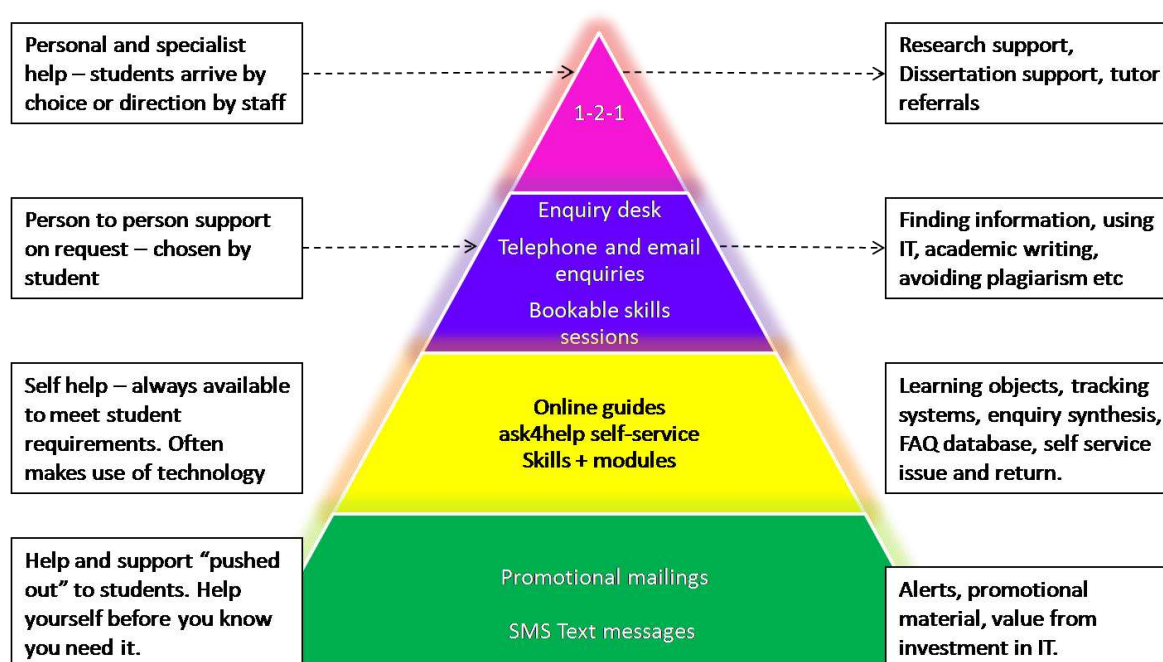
Personal and specialist help – students arrive by choice or direction by staff

1-2-1

Research support, Dissertation support, tutor referrals

Person to person support on request – chosen by student

Enquiry desk

Telephone and email enquiries

Bookable skills sessions

Finding information, using IT, academic writing, avoiding plagiarism etc

Self help – always available to meet student requirements. Often makes use of technology

Online guides
ask4help self-service
Skills + modules

Learning objects, tracking systems, enquiry synthesis, FAQ database, self service issue and return.

Help and support "pushed out" to students. Help yourself before you know you need it.

Promotional mailings

SMS Text messages

Alerts, promotional material, value from investment in IT.